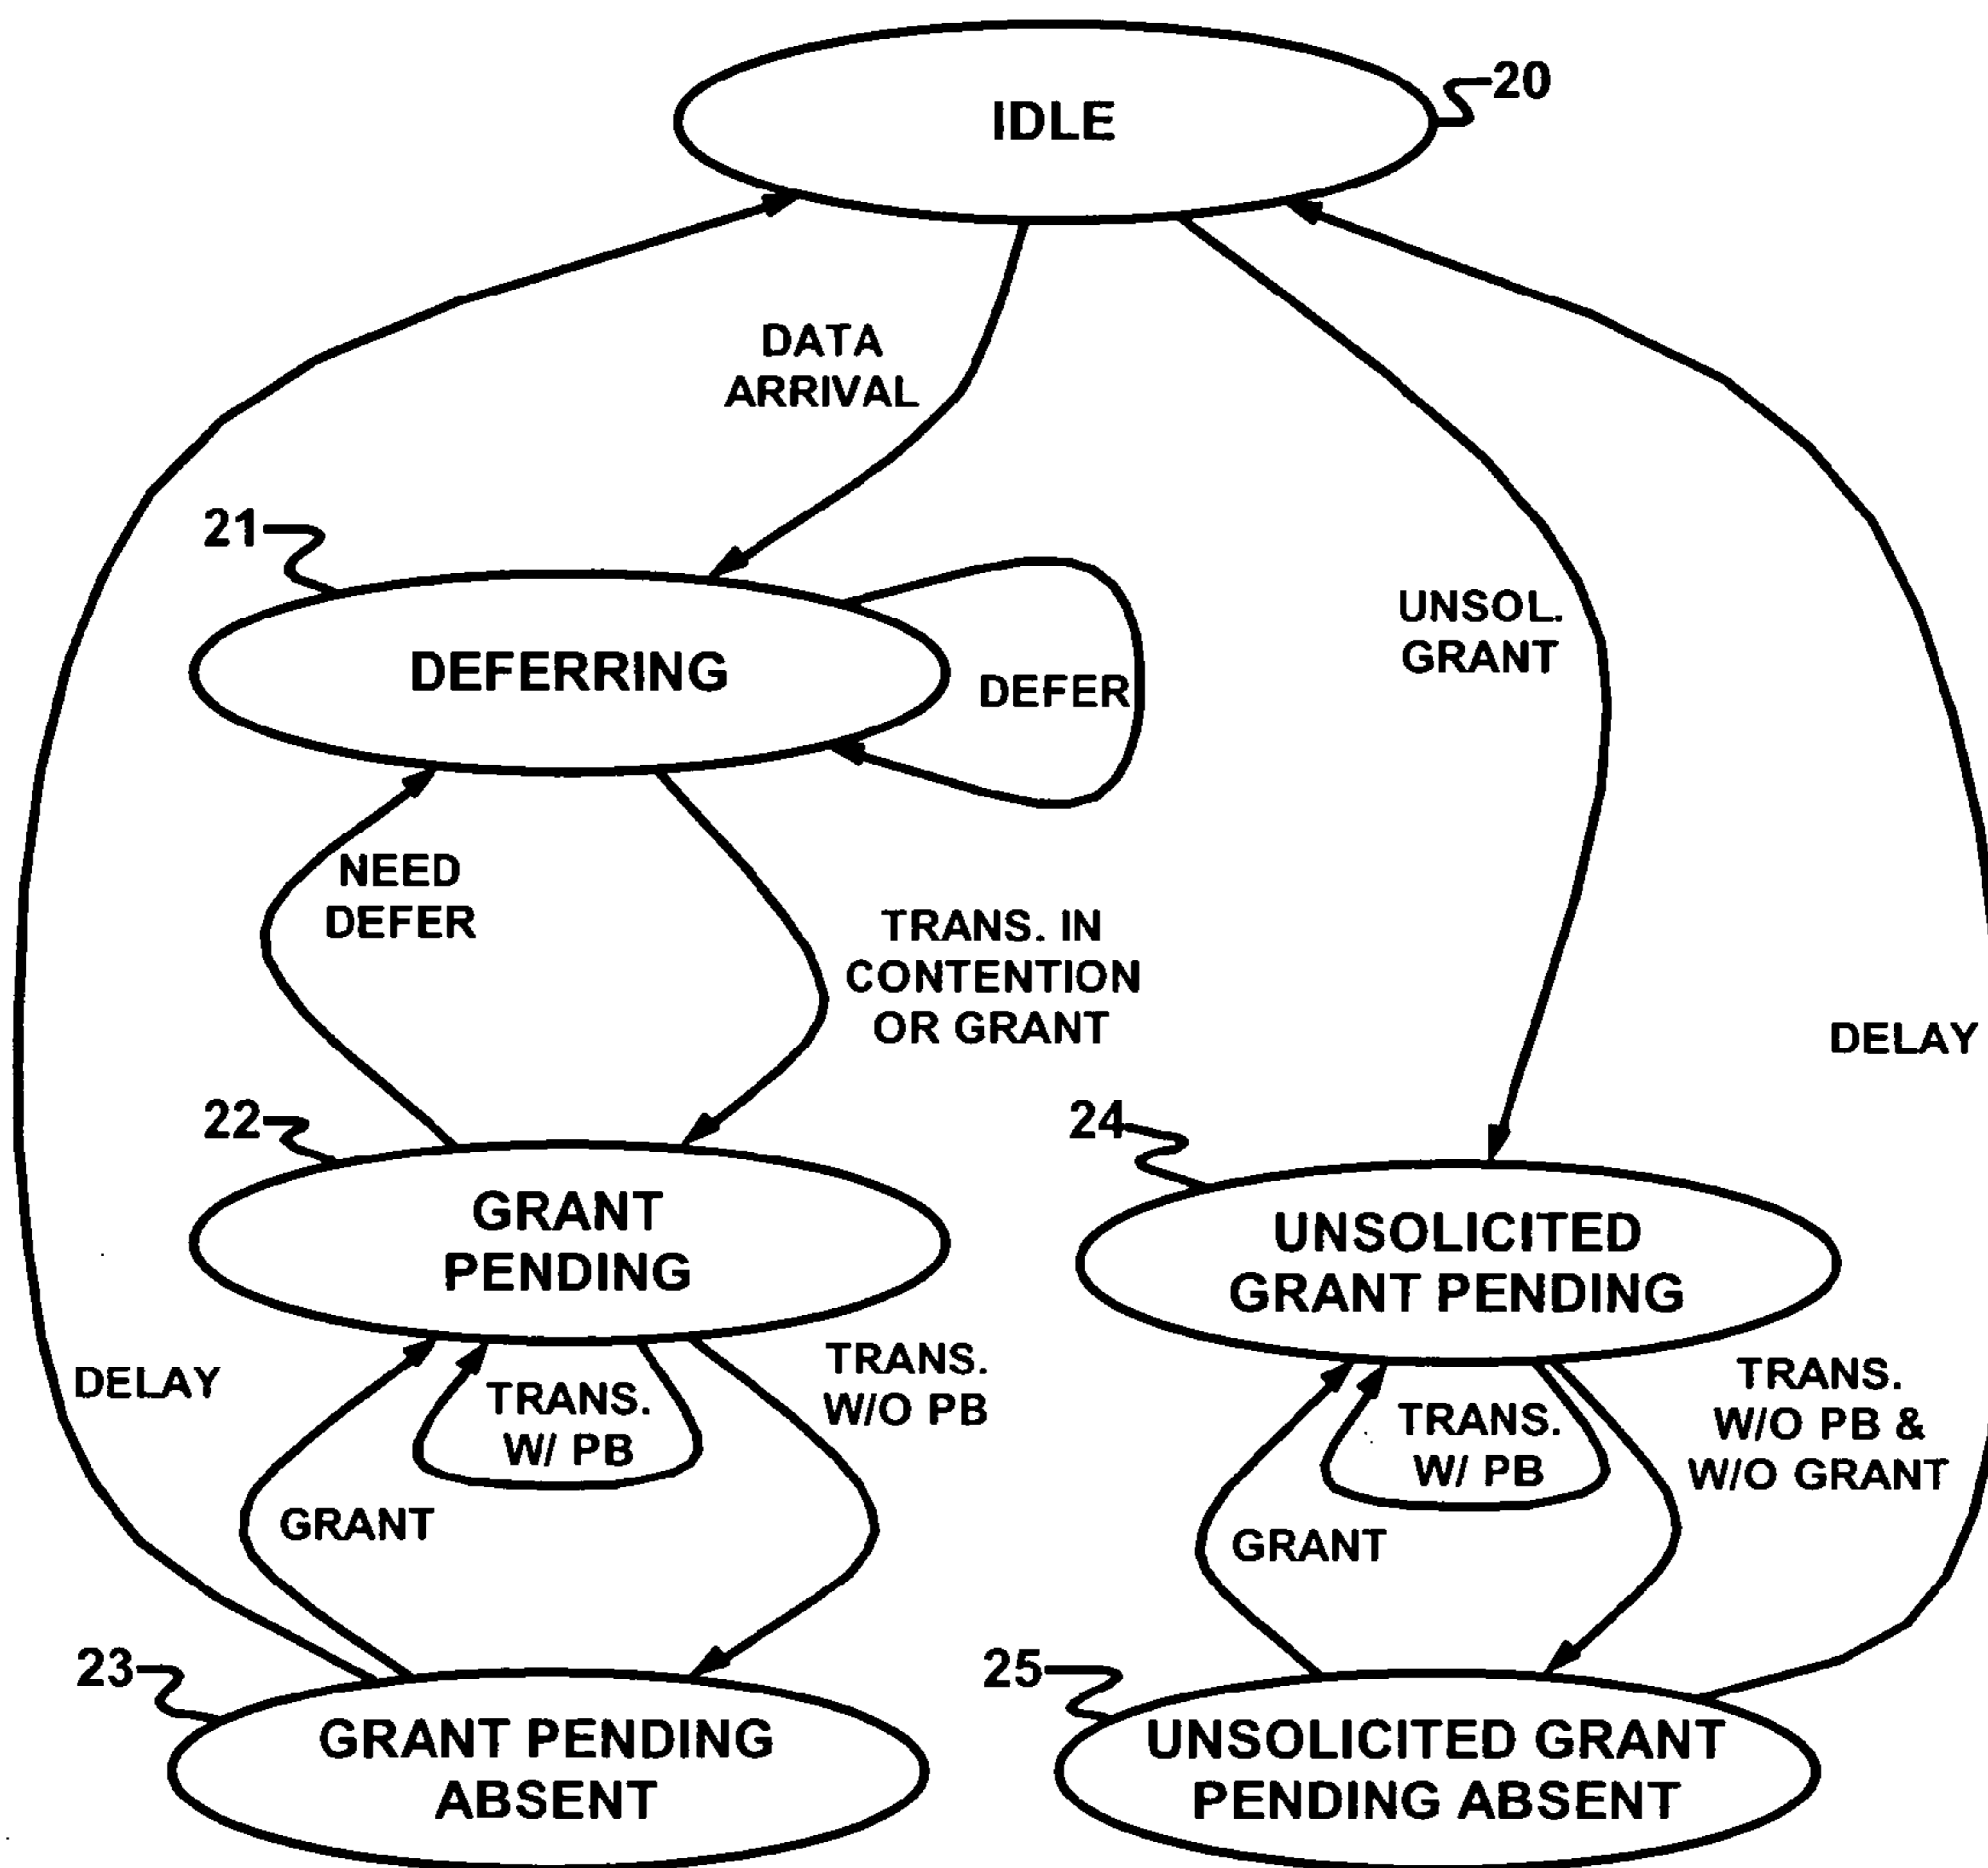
IDLE
20

DATA ARRIVAL

21
DEFERRING
DEFER

UNSOL. GRANT

NEED DEFER

TRANS. IN CONTENTION OR GRANT

DELAY

22
GRANT PENDING

24
UNSOLICITED GRANT PENDING

DELAY

TRANS. W/ PB

TRANS. W/O PB

TRANS. W/ PB

TRANS. W/O PB & W/O GRANT

GRANT

GRANT

23
GRANT PENDING ABSENT

25
UNSOLICITED GRANT PENDING ABSENT